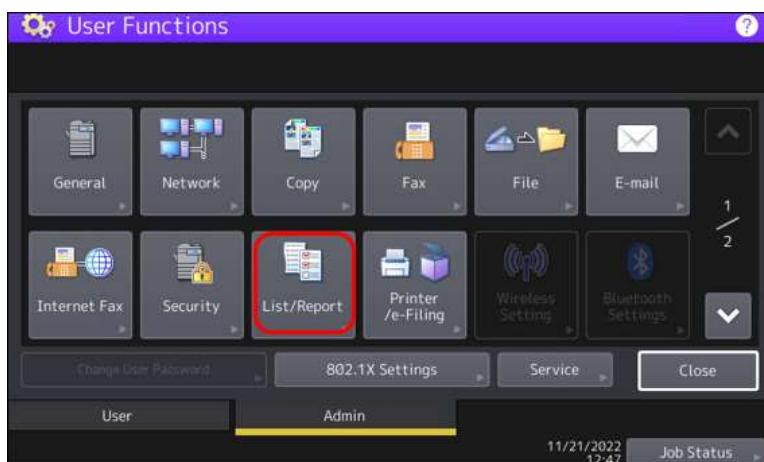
User Functions

General
Network
Copy
Fax
File
E-mail

1
/
2

Internet Fax
Security
List/Report
Printer /e-Filing
Wireless Setting
Bluetooth Settings

Change User Password
802.1X Settings
Service
Close

User
Admin

11/21/2022 12:47
Job Status